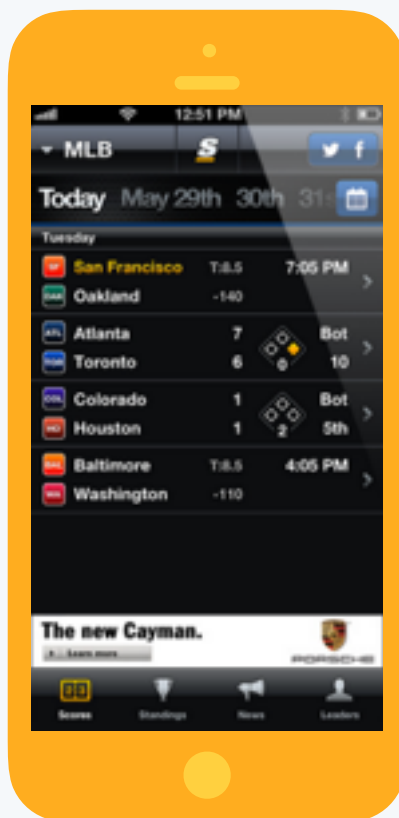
12:51 PM

MLB

Today May 29th 30th 31

Tuesday

SF San Francisco T:8.5 7:05 PM
OAK Oakland -140

ATL Atlanta 7 Bot
TOR Toronto 6 0 10

COL Colorado 1 Bot
HOU Houston 1 2 5th

BAL Baltimore T:8.5 4:05 PM
WAS Washington -110

The new Cayman.
Learn more
PORSCHE

Scores Standings News Leaders